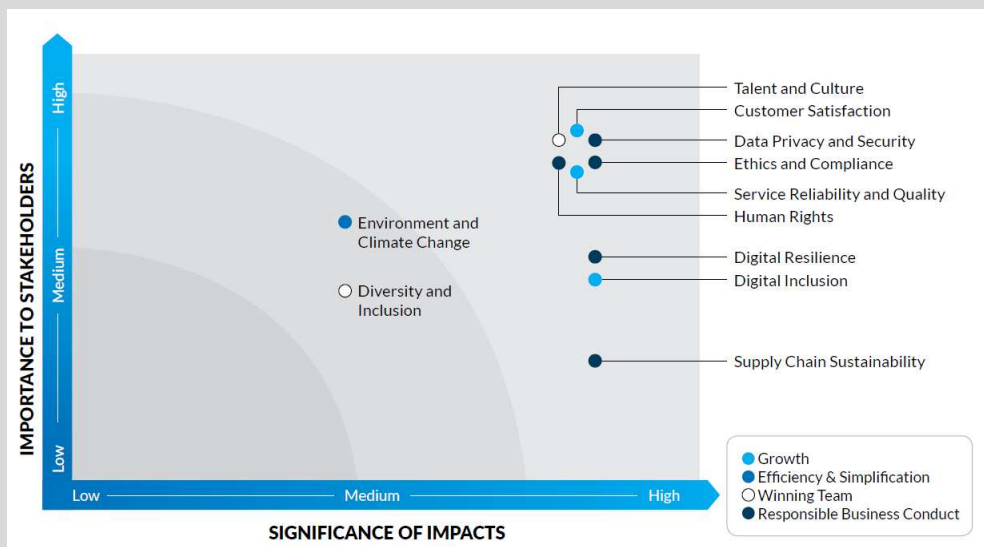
IMPORTANCE TO STAKEHOLDERS

High

Medium

Low

Talent and Culture
Customer Satisfaction
Data Privacy and Security
Ethics and Compliance
Service Reliability and Quality
Human Rights

Environment and Climate Change

Diversity and Inclusion

Digital Resilience
Digital Inclusion

Supply Chain Sustainability

Low
Medium
High

SIGNIFICANCE OF IMPACTS

Growth
Efficiency & Simplification
Winning Team
Responsible Business Conduct